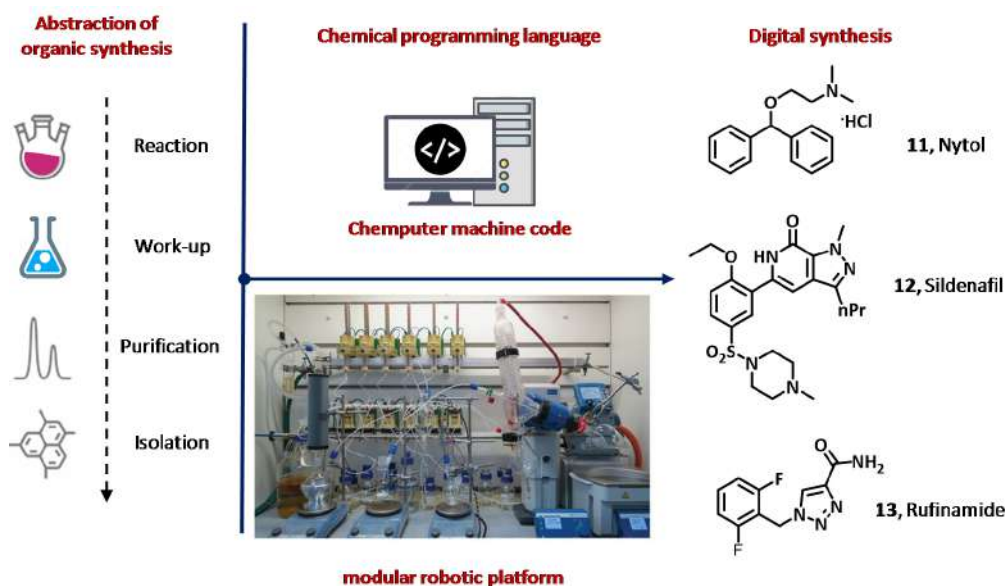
Abstraction of organic synthesis

Reaction

Work-up

Purification

Isolation

Chemical programming language

</>

Chemputer machine code

modular robotic platform

Digital synthesis

O
N
·HCl
**11**, Nytol

O
HN
N
N
nPr
O
$O_2S$
N
N
**12**, Sildenafil

O
$NH_2$
F
N
N=N
F
**13**, Rufinamide